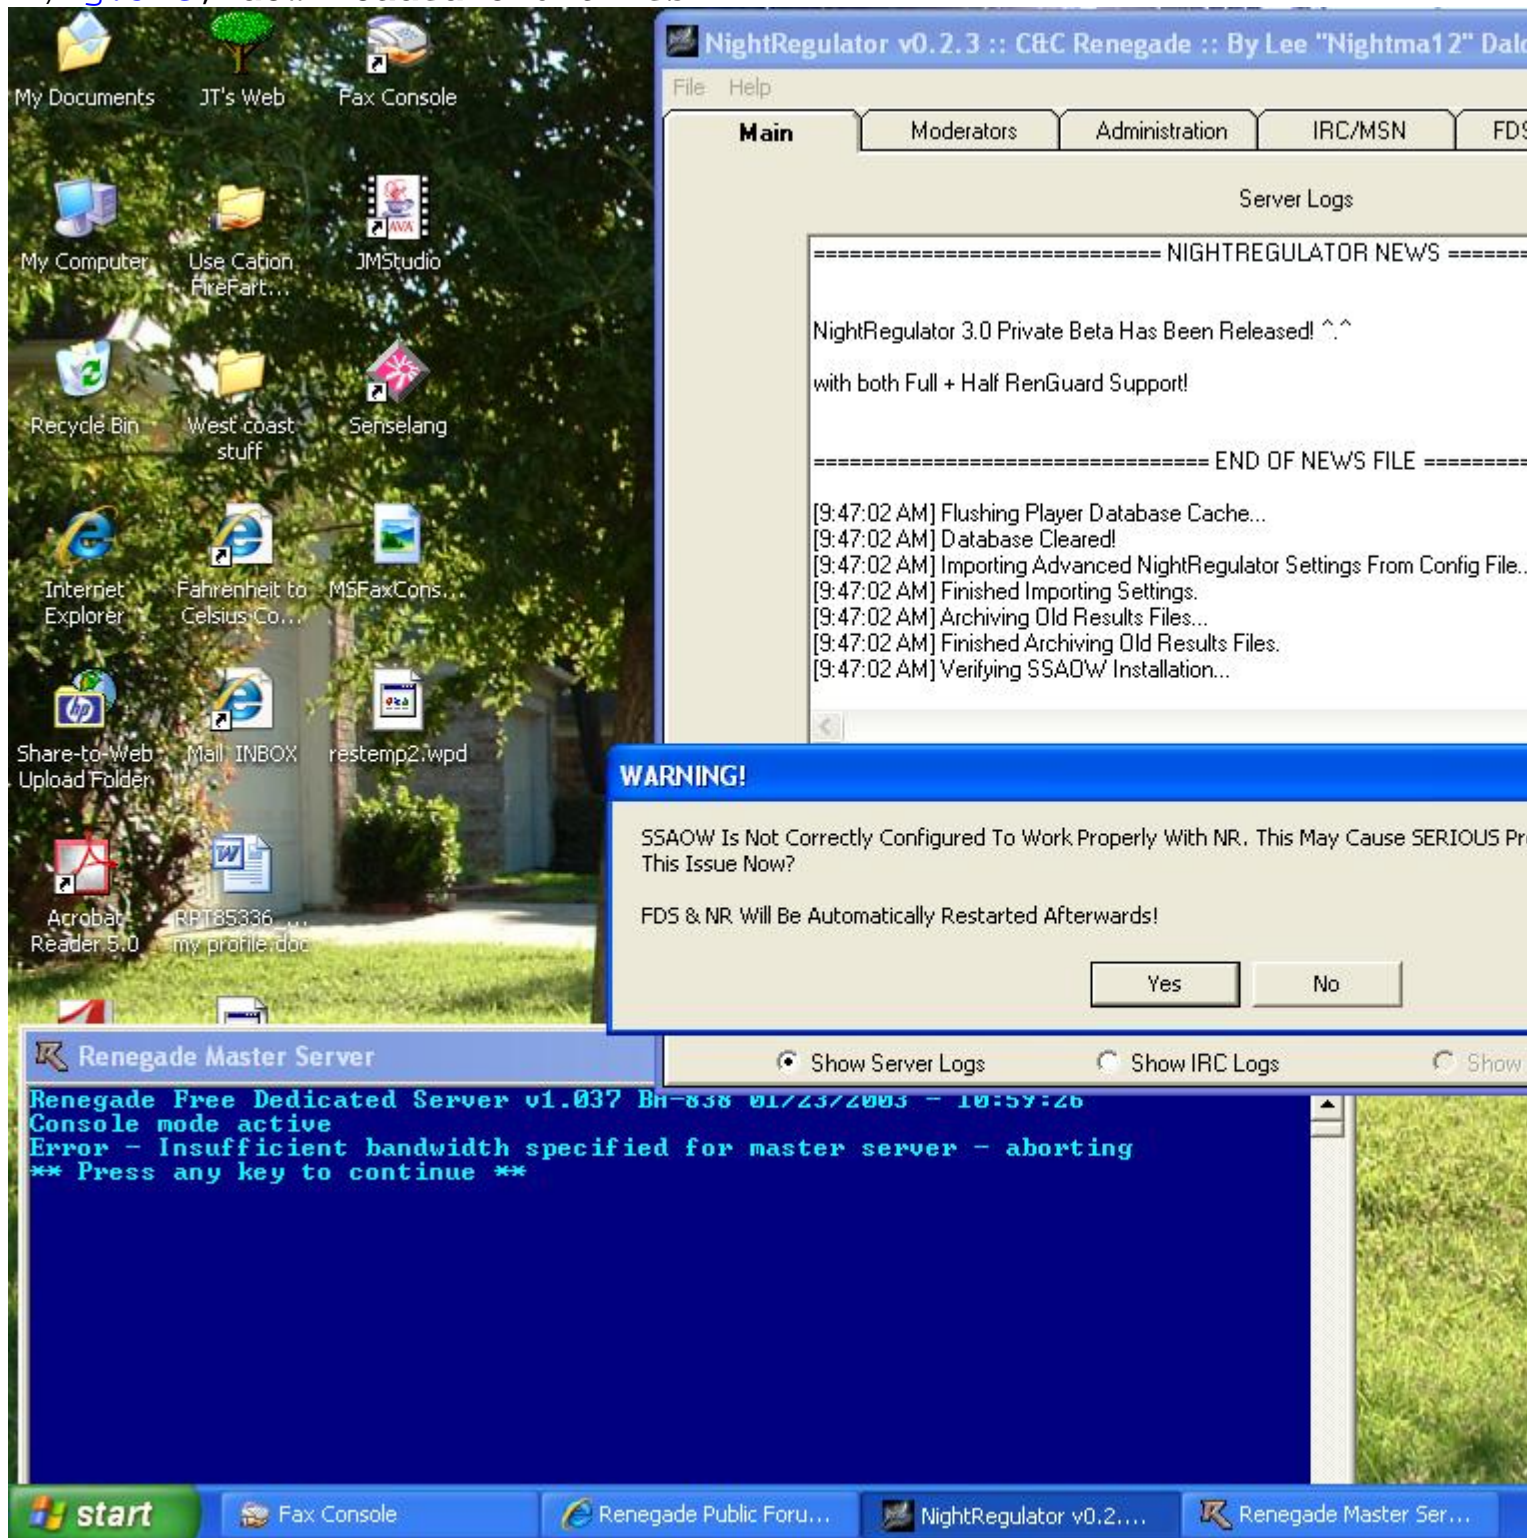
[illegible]

My Documents JT's Web Fax Console

My Computer Use Cation FireFart... JMStudio

Recycle Bin West coast stuff Senselang

Internet Explorer Fahrenheit to Celsius Co... MSFaxCons...

Share-to-Web Upload Folder Mail INBOX restemp2.wpd

Acrobat Reader 5.0 RPT85336_... my profile.doc

NightRegulator v0.2.3 :: C&C Renegade :: By Lee "Nightma12" Dal

File Help

Main | Moderators | Administration | IRC/MSN | FDS

Server Logs

============================= NIGHTREGULATOR NEWS =======

NightRegulator 3.0 Private Beta Has Been Released! ^.^

with both Full + Half RenGuard Support!

================================= END OF NEWS FILE =========

[9:47:02 AM] Flushing Player Database Cache...
[9:47:02 AM] Database Cleared!
[9:47:02 AM] Importing Advanced NightRegulator Settings From Config File...
[9:47:02 AM] Finished Importing Settings.
[9:47:02 AM] Archiving Old Results Files...
[9:47:02 AM] Finished Archiving Old Results Files.
[9:47:02 AM] Verifying SSAOW Installation...

WARNING!

SSAOW Is Not Correctly Configured To Work Properly With NR. This May Cause SERIOUS Pr
This Issue Now?

FDS & NR Will Be Automatically Restarted Afterwards!

Yes No

Show Server Logs Show IRC Logs Show

Renegade Master Server

Renegade Free Dedicated Server v1.037 BH-838 01/23/2003 - 10:59:26
Console mode active
Error - Insufficient bandwidth specified for master server - aborting
** Press any key to continue **

start Fax Console Renegade Public Foru... NightRegulator v0.2.... Renegade Master Ser...